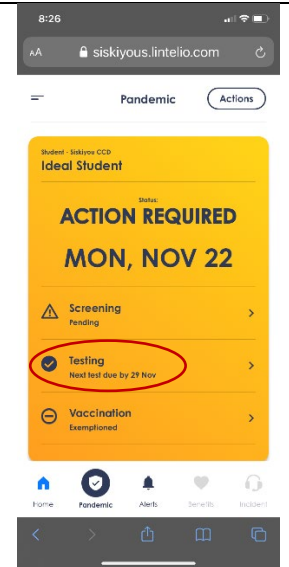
8:26

AA siskiyous.lintelio.com

Pandemic

Actions

Student - Siskiyou CCD
Ideal Student

Status:
ACTION REQUIRED
MON, NOV 22

Screening
Pending

Testing
Next test due by 29 Nov

Vaccination
Exemptioned

Home
Pandemic
Alerts
Benefits
Incident